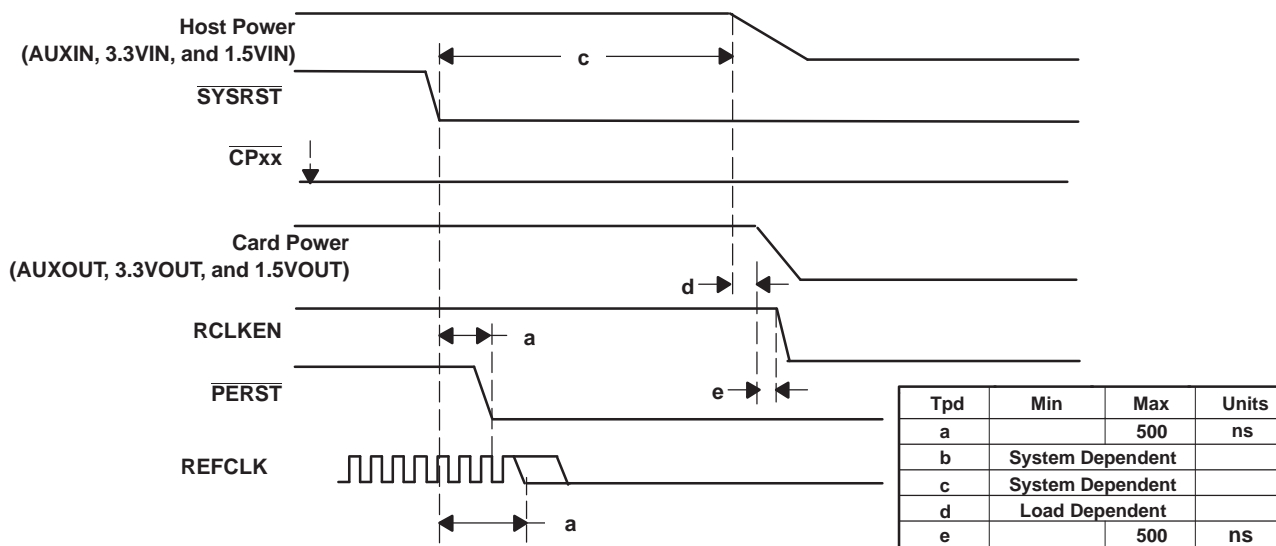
Host Power
(AUXIN, 3.3VIN, and 1.5VIN)

c

$\overline{\text{SYSRST}}$

$\overline{\text{CPxx}}$

Card Power
(AUXOUT, 3.3VOUT, and 1.5VOUT)

d

RCLKEN

a

$\overline{\text{PERST}}$

e

REFCLK

a

| Tpd | Min | Max | Units |
|---|---|---|---|
| a | | 500 | ns |
| b | System Dependent | | |
| c | System Dependent | | |
| d | Load Dependent | | |
| e | | 500 | ns |